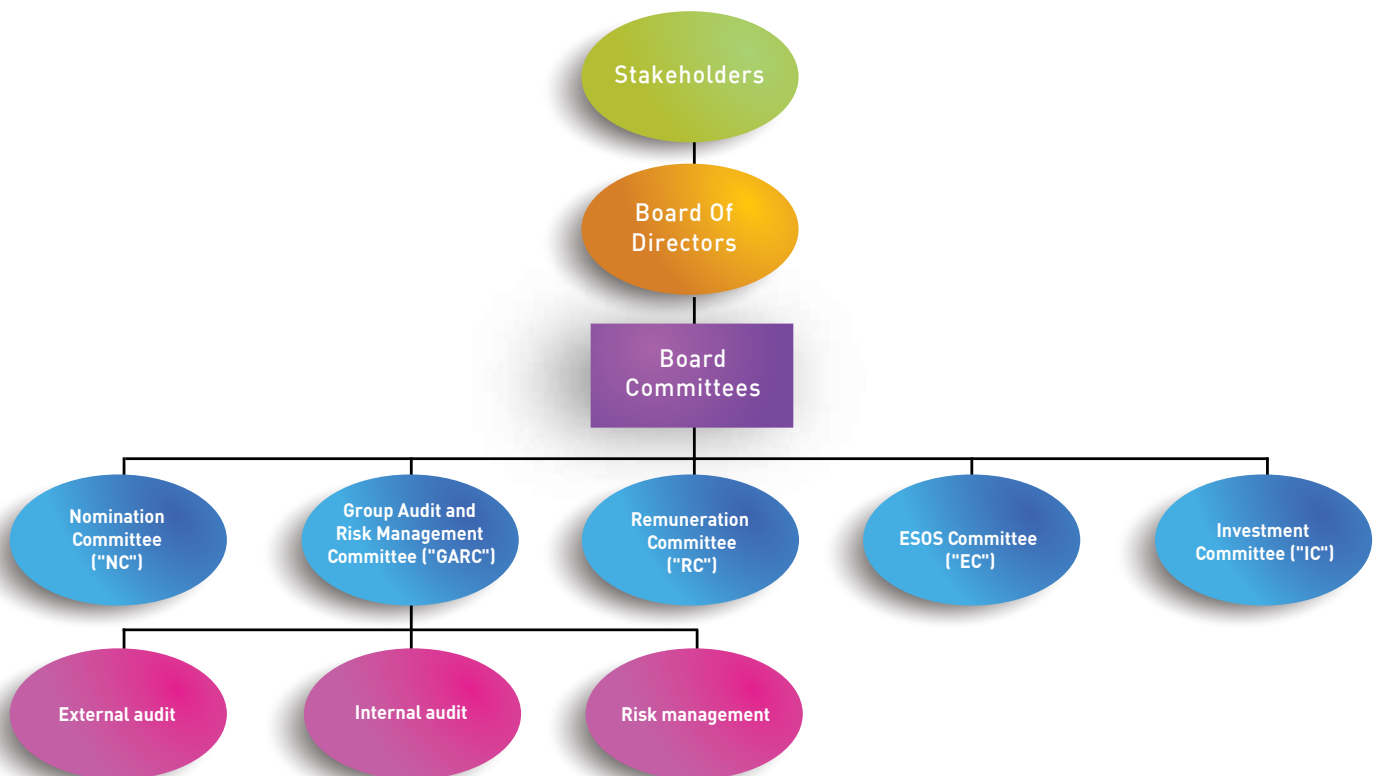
Stakeholders

Board Of Directors

Board Committees

Nomination Committee ("NC")

Group Audit and Risk Management Committee ("GARC")

Remuneration Committee ("RC")

ESOS Committee ("EC")

Investment Committee ("IC")

External audit

Internal audit

Risk management